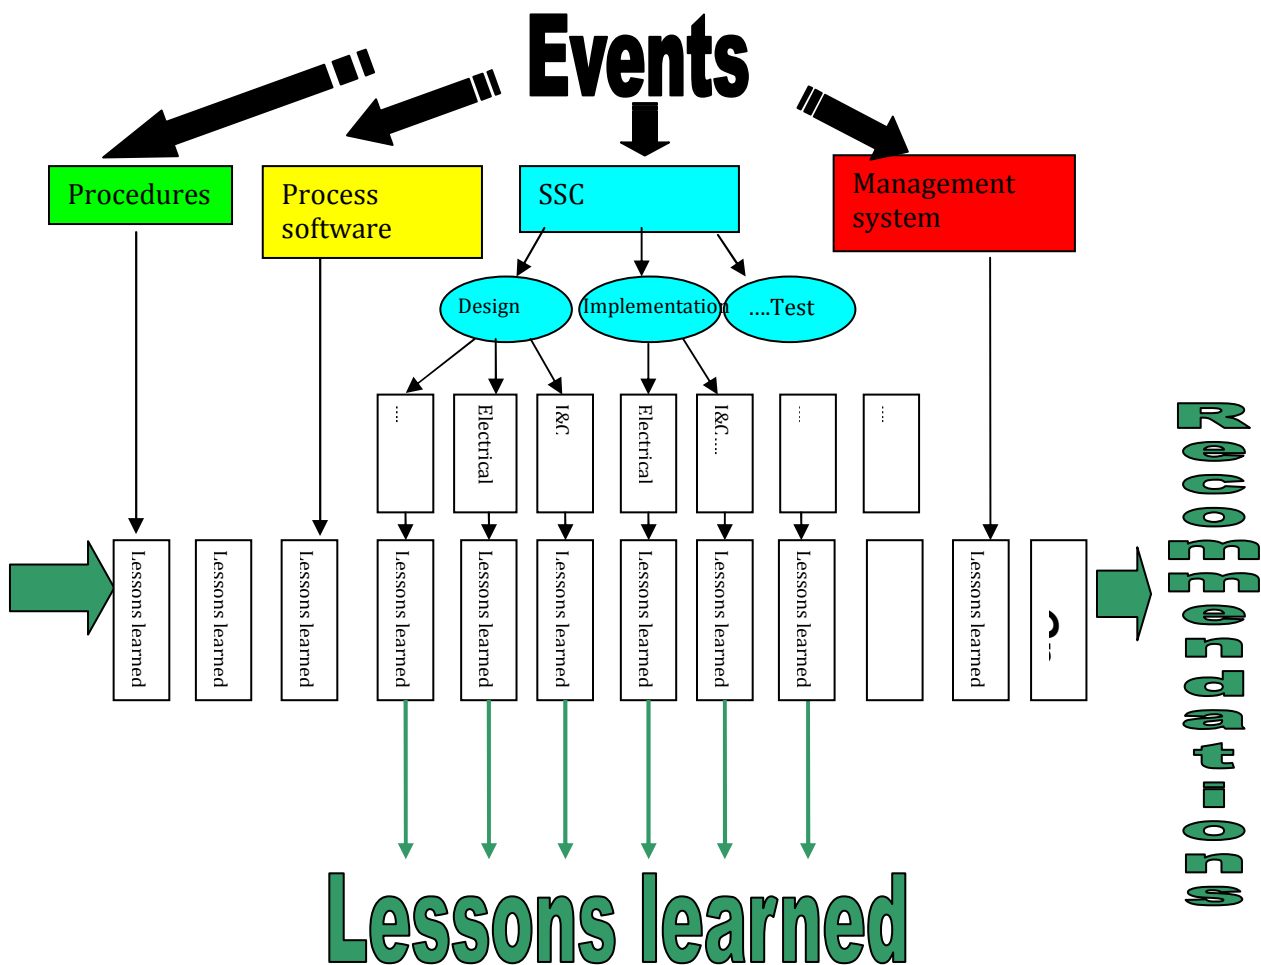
Events

Procedures

Process software

SSC

Management system

Design

Implementation

....Test

...

Electrical

I&C

Electrical

I&C....

...

...

Lessons learned

Lessons learned

Lessons learned

Lessons learned

Lessons learned

Lessons learned

Lessons learned

Lessons learned

Lessons learned

Lessons learned

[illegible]

Recomendations

Lessons learned